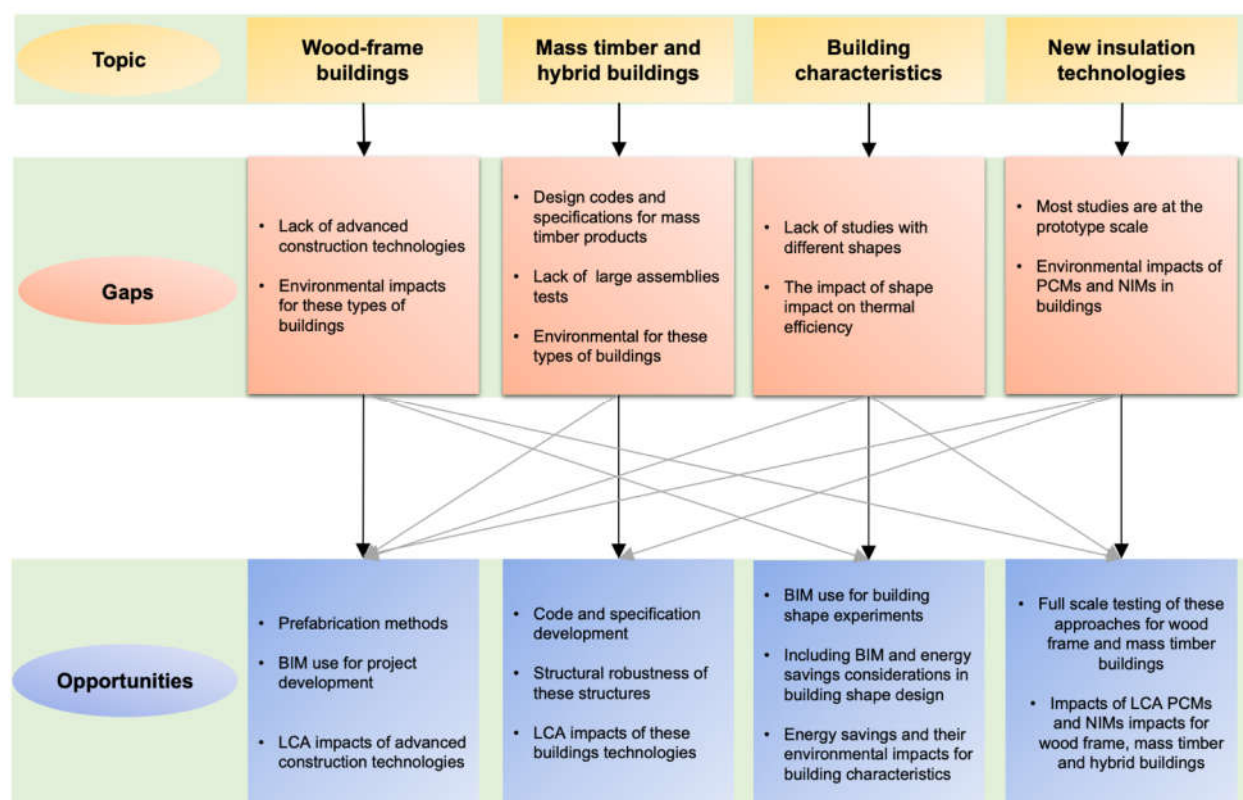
Topic

Wood-frame buildings

Mass timber and hybrid buildings

Building characteristics

New insulation technologies

Gaps

- Lack of advanced construction technologies
- Environmental impacts for these types of buildings

- Design codes and specifications for mass timber products
- Lack of large assemblies tests
- Environmental for these types of buildings

- Lack of studies with different shapes
- The impact of shape impact on thermal efficiency

- Most studies are at the prototype scale
- Environmental impacts of PCMs and NIMs in buildings

Opportunities

- Prefabrication methods
- BIM use for project development
- LCA impacts of advanced construction technologies

- Code and specification development
- Structural robustness of these structures
- LCA impacts of these buildings technologies

- BIM use for building shape experiments
- Including BIM and energy savings considerations in building shape design
- Energy savings and their environmental impacts for building characteristics

- Full scale testing of these approaches for wood frame and mass timber buildings
- Impacts of LCA PCMs and NIMs impacts for wood frame, mass timber and hybrid buildings